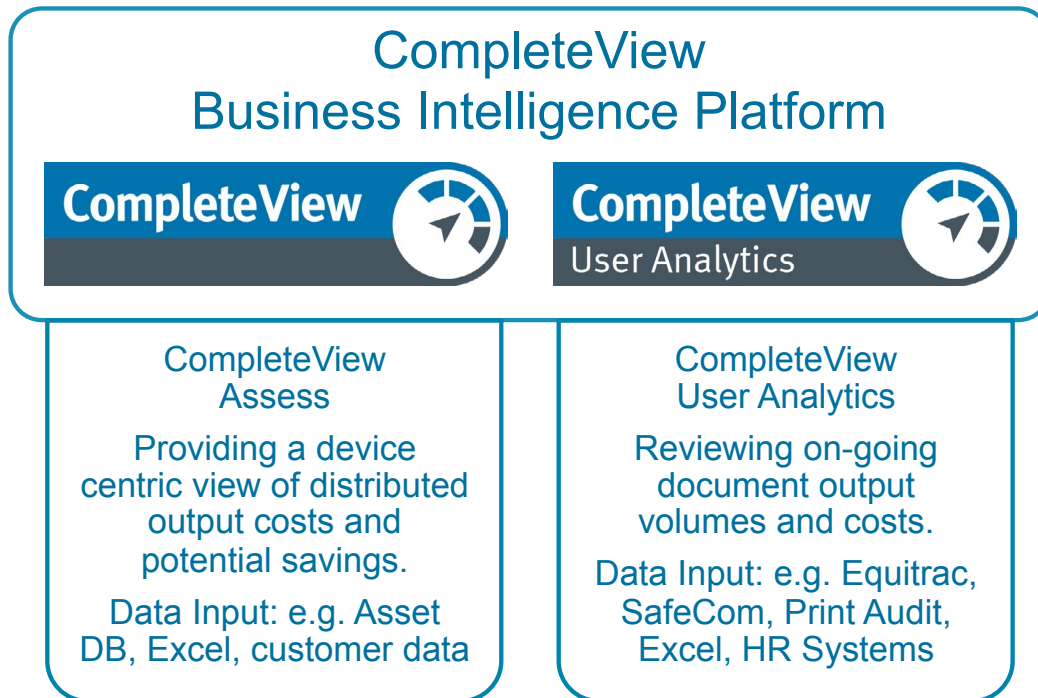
CompleteView
Business Intelligence Platform

CompleteView

CompleteView
User Analytics

CompleteView
Assess

Providing a device centric view of distributed output costs and potential savings.

Data Input: e.g. Asset DB, Excel, customer data

CompleteView
User Analytics

Reviewing on-going document output volumes and costs.

Data Input: e.g. Equitrac, SafeCom, Print Audit, Excel, HR Systems